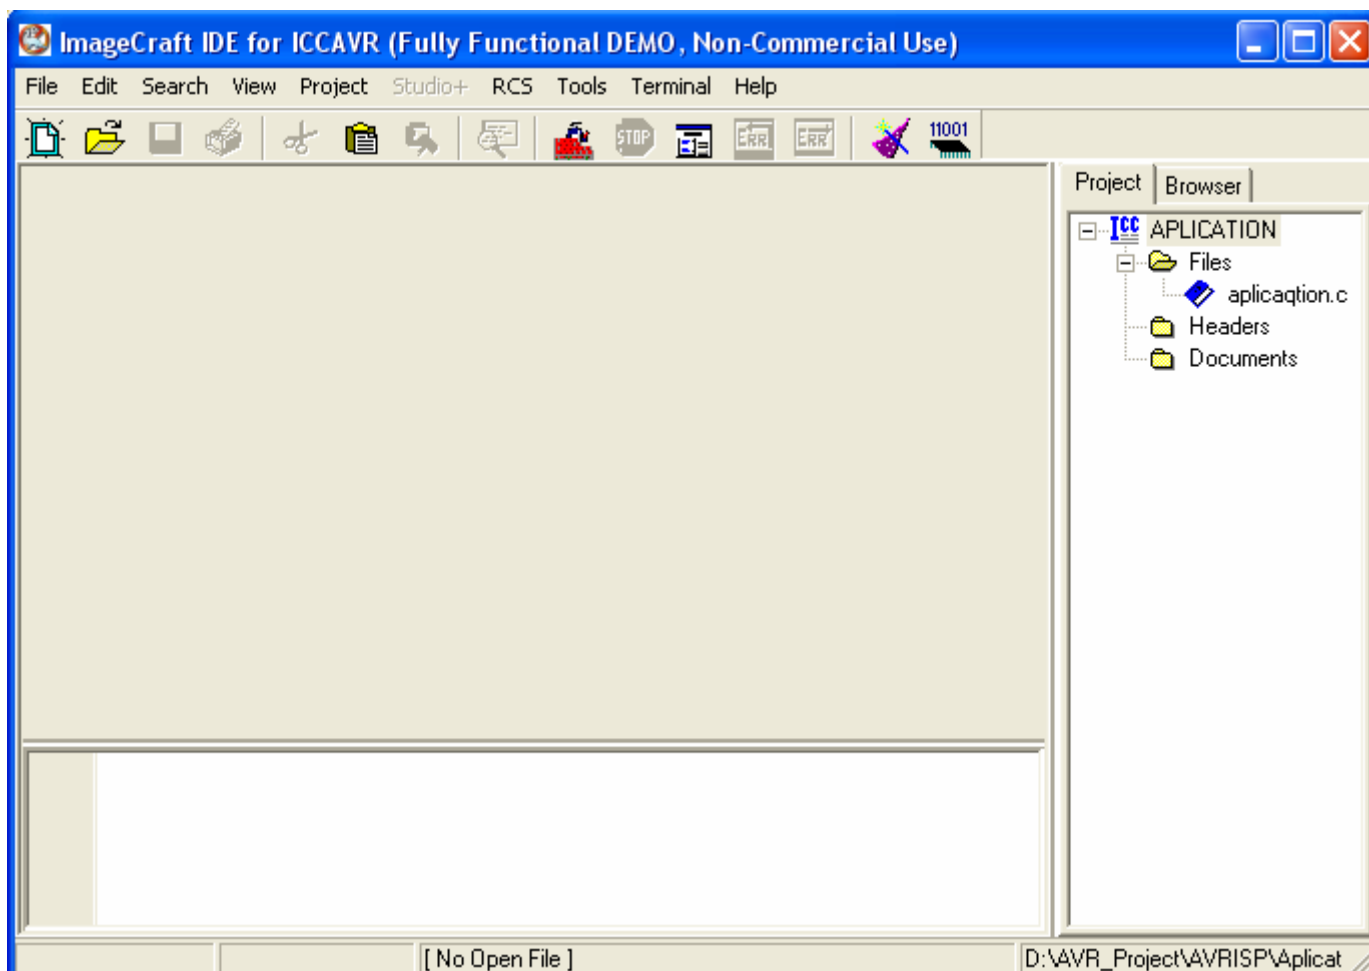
ImageCraft IDE for ICCAVR (Fully Functional DEMO, Non-Commercial Use)

File Edit Search View Project Studio+ RCS Tools Terminal Help

11001

Project Browser

ICC APLICATION
Files
aplicaqtion.c
Headers
Documents

[ No Open File ]
D:\AVR_Project\AVRISP\Aplicat